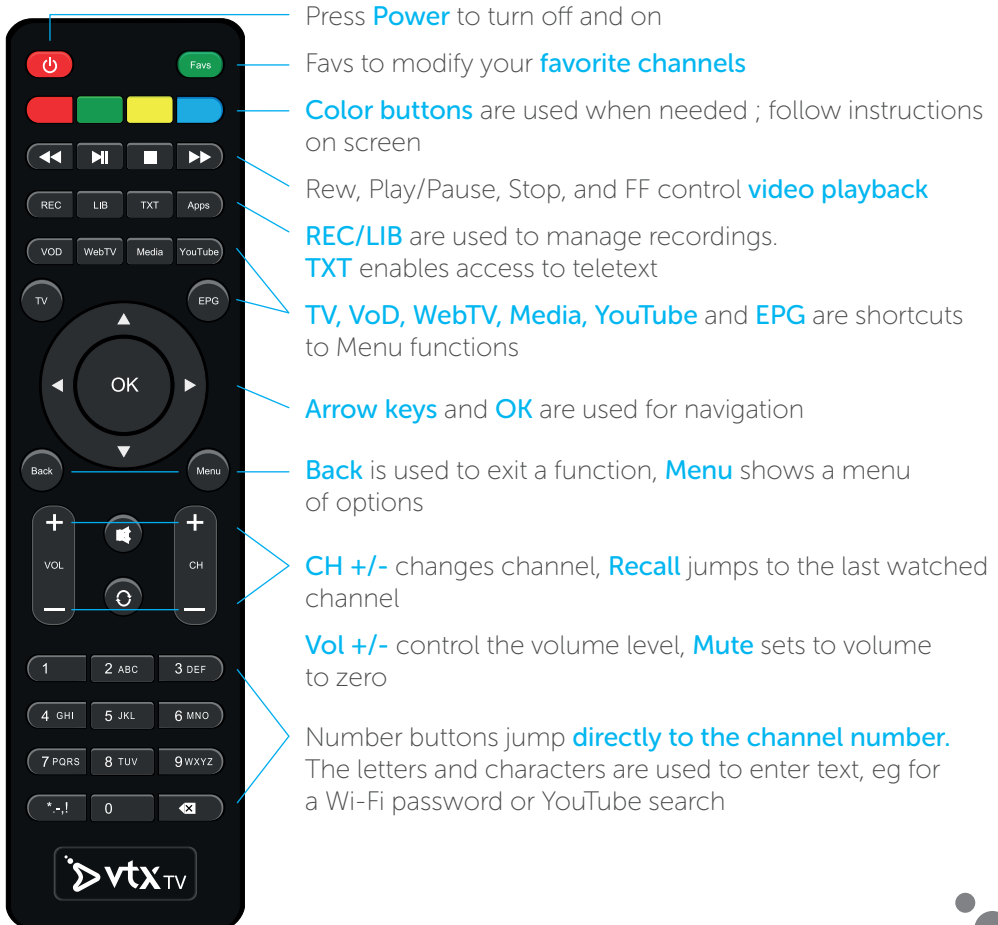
Favs

REC LIB TXT Apps

VOD WebTV Media YouTube

TV EPG

OK

Back Menu

VOL CH

1 2 ABC 3 DEF

4 GHI 5 JKL 6 MNO

7 PQRS 8 TUV 9 WXYZ

*.-,! 0

vtx TV

Press Power to turn off and on

Favs to modify your favorite channels

Color buttons are used when needed ; follow instructions on screen

Rew, Play/Pause, Stop, and FF control video playback

REC/LIB are used to manage recordings.
TXT enables access to teletext

TV, VoD, WebTV, Media, YouTube and EPG are shortcuts to Menu functions

Arrow keys and OK are used for navigation

Back is used to exit a function, Menu shows a menu of options

CH +/- changes channel, Recall jumps to the last watched channel

Vol +/- control the volume level, Mute sets to volume to zero

Number buttons jump directly to the channel number. The letters and characters are used to enter text, eg for a Wi-Fi password or YouTube search